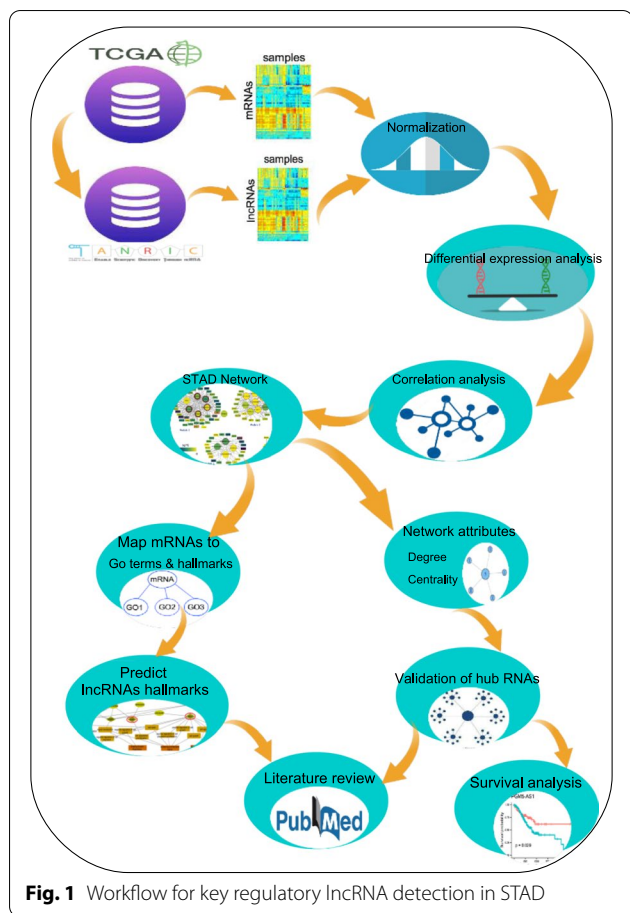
TCGA

TANRIC
Explore Analyze Visualize Cancer lncRNA

samples
mRNAs

samples
lncRNAs

Normalization

Differential expression analysis

Correlation analysis

STAD Network

Map mRNAs to Go terms & hallmarks

mRNA
GO1 GO2 GO3

Network attributes
Degree
Centrality

Predict lncRNAs hallmarks

Validation of hub RNAs

Literature review

PubMed

Survival analysis

p = 0.029

**Fig. 1** Workflow for key regulatory lncRNA detection in STAD